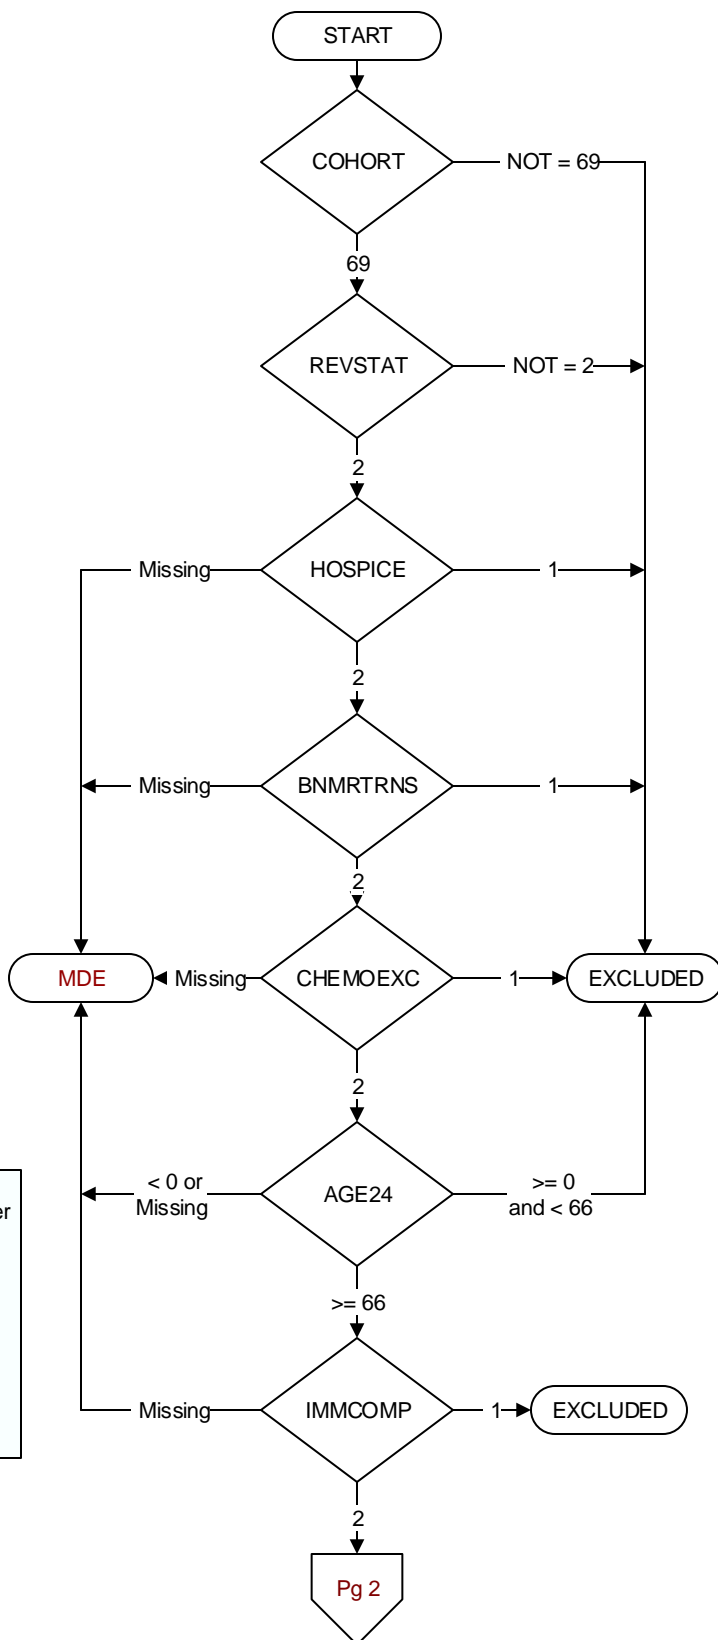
START

COHORT

NOT = 69

69

REVSTAT

NOT = 2

2

Missing

HOSPICE

1

2

Missing

BNMRTRNS

1

2

MDE

Missing

CHEMOEXC

1

EXCLUDED

2

< 0 or Missing

AGE24

>= 0 and < 66

er

>= 66

Missing

IMMCOMP

1

EXCLUDED

2

Pg 2